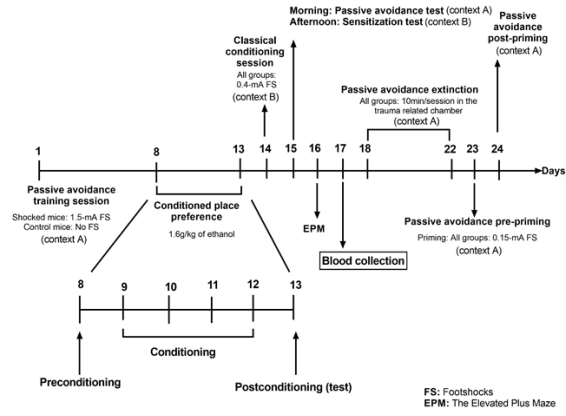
Morning: Passive avoidance test (context A)
Afternoon: Sensitization test (context B)

Passive avoidance post-priming (context A)

Classical conditioning session
All groups: 0.4-mA FS (context B)

Passive avoidance extinction
All groups: 10min/session in the trauma related chamber (context A)

1 8 13 14 15 16 17 18 22 23 24 Days

Passive avoidance training session
Shocked mice: 1.5-mA FS
Control mice: No FS
(context A)

Conditioned place preference
1.6g/kg of ethanol

EPM

Blood collection

Passive avoidance pre-priming
Priming: All groups: 0.15-mA FS
(context A)

8 9 10 11 12 13

Conditioning

Preconditioning

Postconditioning (test)

FS: Footshocks
EPM: The Elevated Plus Maze